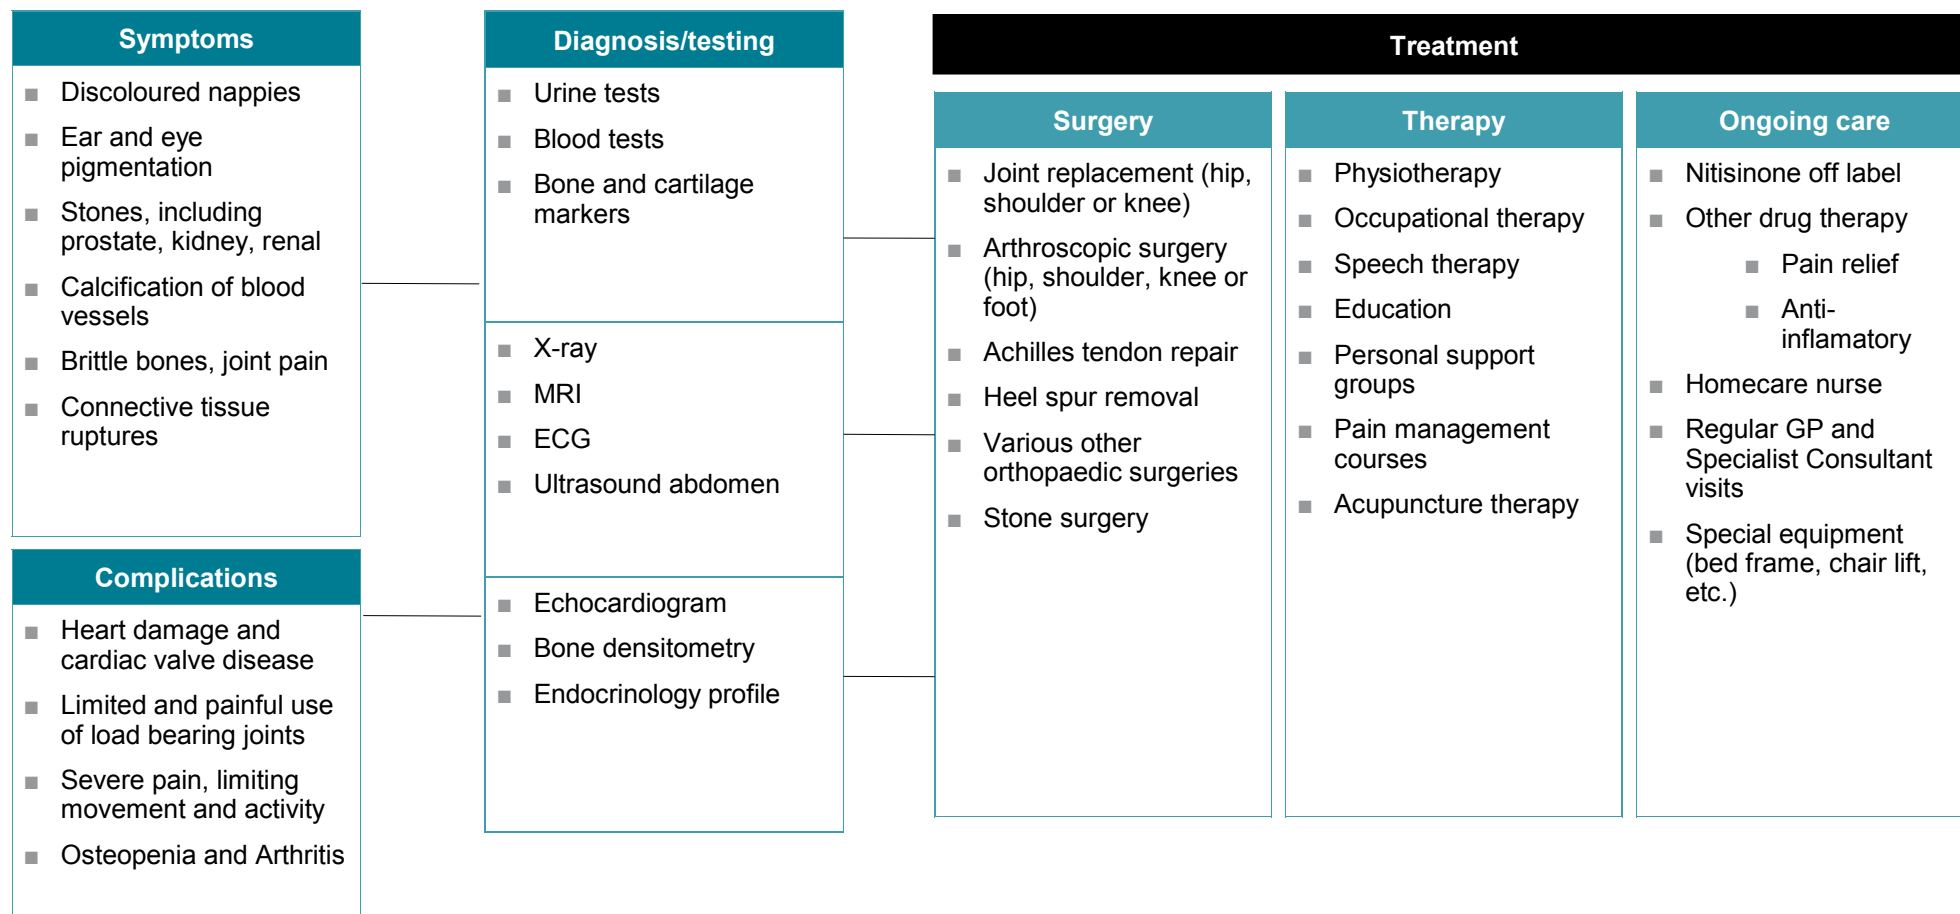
Symptoms

- Discoloured nappies
- Ear and eye pigmentation
- Stones, including prostate, kidney, renal
- Calcification of blood vessels
- Brittle bones, joint pain
- Connective tissue ruptures

Complications

- Heart damage and cardiac valve disease
- Limited and painful use of load bearing joints
- Severe pain, limiting movement and activity
- Osteopenia and Arthritis

Diagnosis/testing

- Urine tests
- Blood tests
- Bone and cartilage markers

- X-ray
- MRI
- ECG
- Ultrasound abdomen

- Echocardiogram
- Bone densitometry
- Endocrinology profile

Treatment

Surgery

- Joint replacement (hip, shoulder or knee)
- Arthroscopic surgery (hip, shoulder, knee or foot)
- Achilles tendon repair
- Heel spur removal
- Various other orthopaedic surgeries
- Stone surgery

Therapy

- Physiotherapy
- Occupational therapy
- Speech therapy
- Education
- Personal support groups
- Pain management courses
- Acupuncture therapy

Ongoing care

- Nitisinone off label
- Other drug therapy
  - Pain relief
  - Anti-inflamatory
- Homecare nurse
- Regular GP and Specialist Consultant visits
- Special equipment (bed frame, chair lift, etc.)